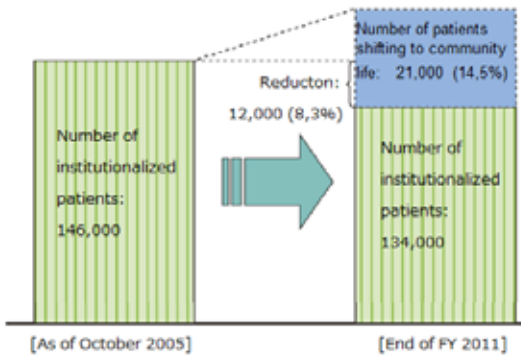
Number of institutionalized patients: 146,000

Reducton: 12,000 (8,3%)

Number of patients shifting to community life: 21,000 (14,5%)

Number of institutionalized patients: 134,000

[As of October 2005]

[End of FY 2011]